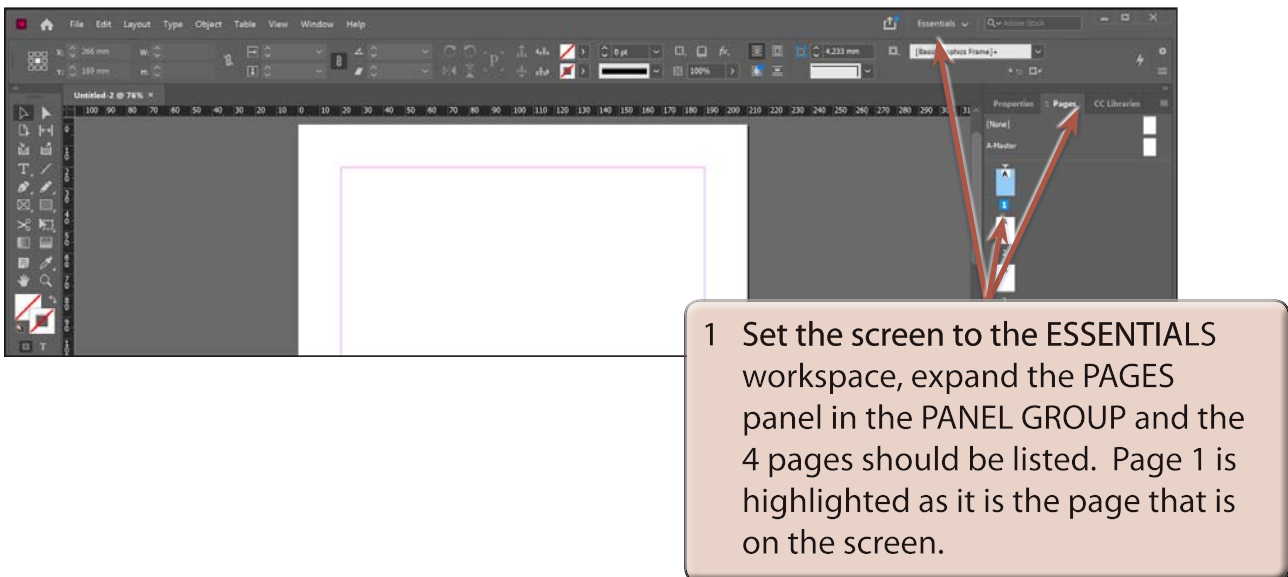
File Edit Layout Type Object Table View Window Help

Essentials

X: 266 mm
Y: 169 mm
W:
H:

0 pt
100%
4.233 mm
[Basic Graphics Frame]+

Untitled-2 @ 76% ×

100 90 80 70 60 50 40 30 20 10 0 10 20 30 40 50 60 70 80 90 100 110 120 130 140 150 160 170 180 190 200 210 220 230 240 250 260 270 280 290 300 31

Properties Pages CC Libraries

[None]
A-Master

A
1

1 Set the screen to the ESSENTIALS workspace, expand the PAGES panel in the PANEL GROUP and the 4 pages should be listed. Page 1 is highlighted as it is the page that is on the screen.